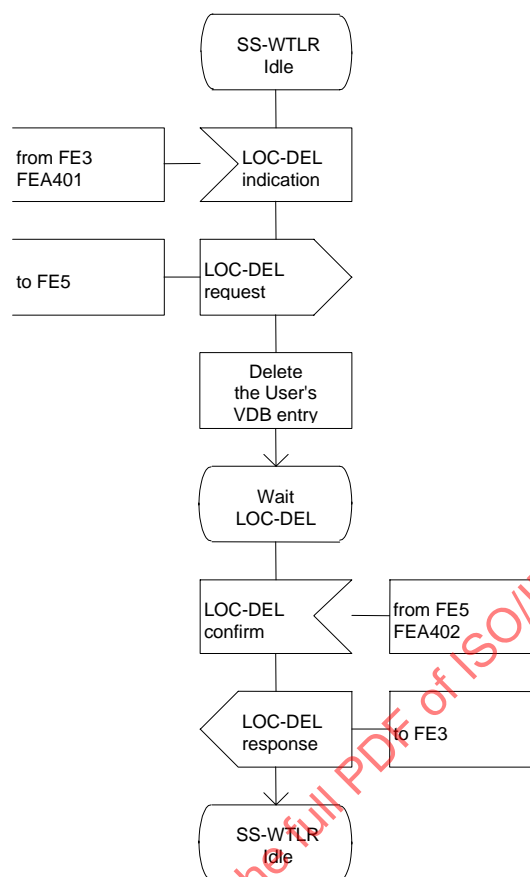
SS-WTLR
Idle

from FE3
FEA401

LOC-DEL
indication

to FE5

LOC-DEL
request

Delete
the User's
VDB entry

Wait
LOC-DEL

LOC-DEL
confirm

from FE5
FEA402

LOC-DEL
response

to FE3

SS-WTLR
Idle

he full PDF of ISO/I